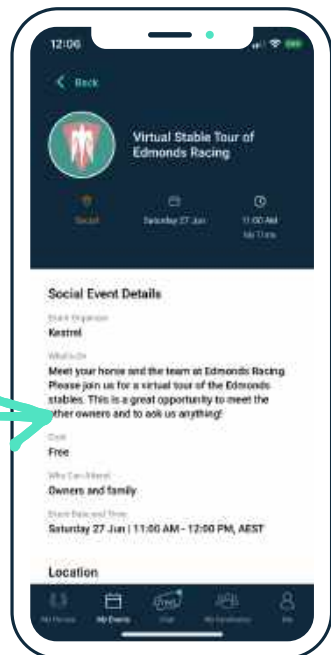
12:06

Back

Virtual Stable Tour of Edmonds Racing

Social

Saturday 27 Jun

11:00 AM
My Time

Social Event Details

Event Organiser
Kestrel

What's On
Meet your horse and the team at Edmonds Racing. Please join us for a virtual tour of the Edmonds stables. This is a great opportunity to meet the other owners and to ask us anything!

Cost
Free

Who Can Attend
Owners and family

Event Date and Time
Saturday 27 Jun | 11:00 AM - 12:00 PM, AEST

Location

My Horses

My Events

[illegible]

My Syndicates

Me